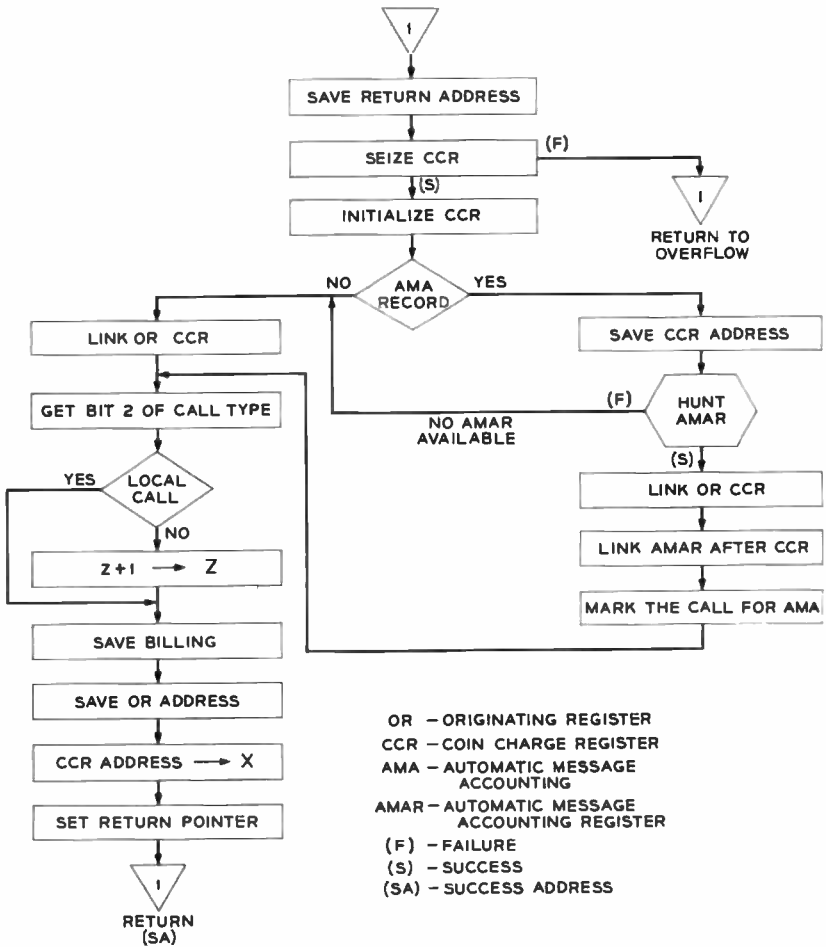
1

SAVE RETURN ADDRESS

SEIZE CCR

(F)

(S)

INITIALIZE CCR

1

RETURN TO OVERFLOW

NO

AMA RECORD

YES

LINK OR CCR

SAVE CCR ADDRESS

GET BIT 2 OF CALL TYPE

(F)

HUNT AMAR

NO AMAR AVAILABLE

(S)

YES

LOCAL CALL

LINK OR CCR

NO

LINK AMAR AFTER CCR

Z+1 → Z

MARK THE CALL FOR AMA

SAVE BILLING

SAVE OR ADDRESS

CCR ADDRESS → X

SET RETURN POINTER

1

RETURN (SA)

OR – ORIGINATING REGISTER
CCR – COIN CHARGE REGISTER
AMA – AUTOMATIC MESSAGE ACCOUNTING
AMAR – AUTOMATIC MESSAGE ACCOUNTING REGISTER
(F) – FAILURE
(S) – SUCCESS
(SA) – SUCCESS ADDRESS